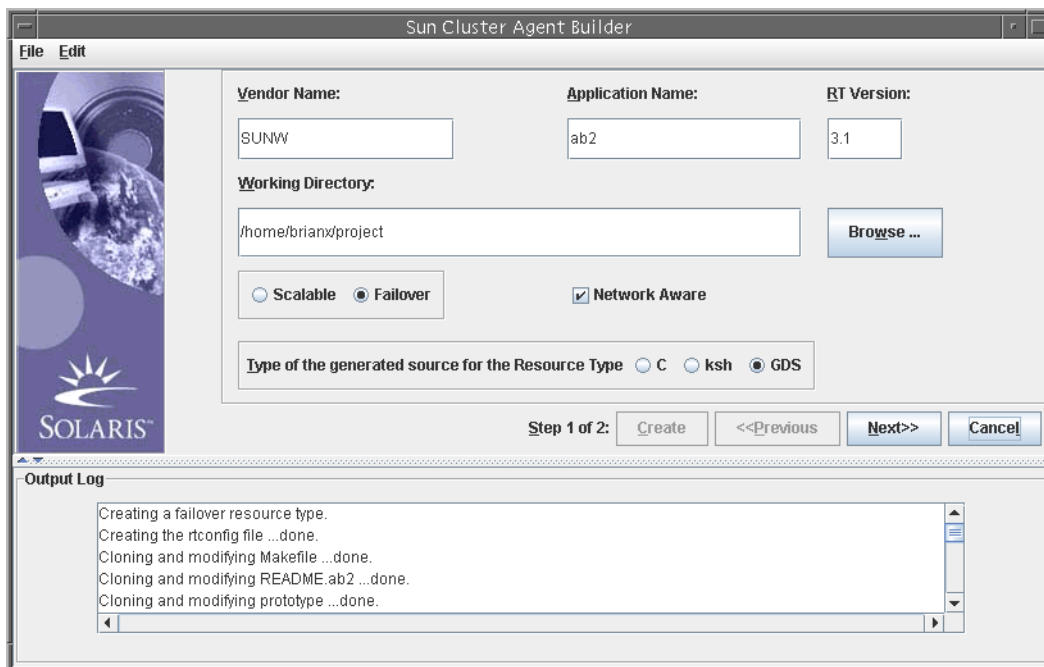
Sun Cluster Agent Builder

File Edit

SOLARIS

Vendor Name:

SUNW

Application Name:

ab2

RT Version:

3.1

Working Directory:

/home/brianx/project

Browse ...

Scalable Failover

Network Aware

Type of the generated source for the Resource Type C ksh GDS

Step 1 of 2: Create <<Previous Next>> Cancel

Output Log

Creating a failover resource type.
Creating the rtconfig file ...done.
Cloning and modifying Makefile ...done.
Cloning and modifying README.ab2 ...done.
Cloning and modifying prototype ...done.